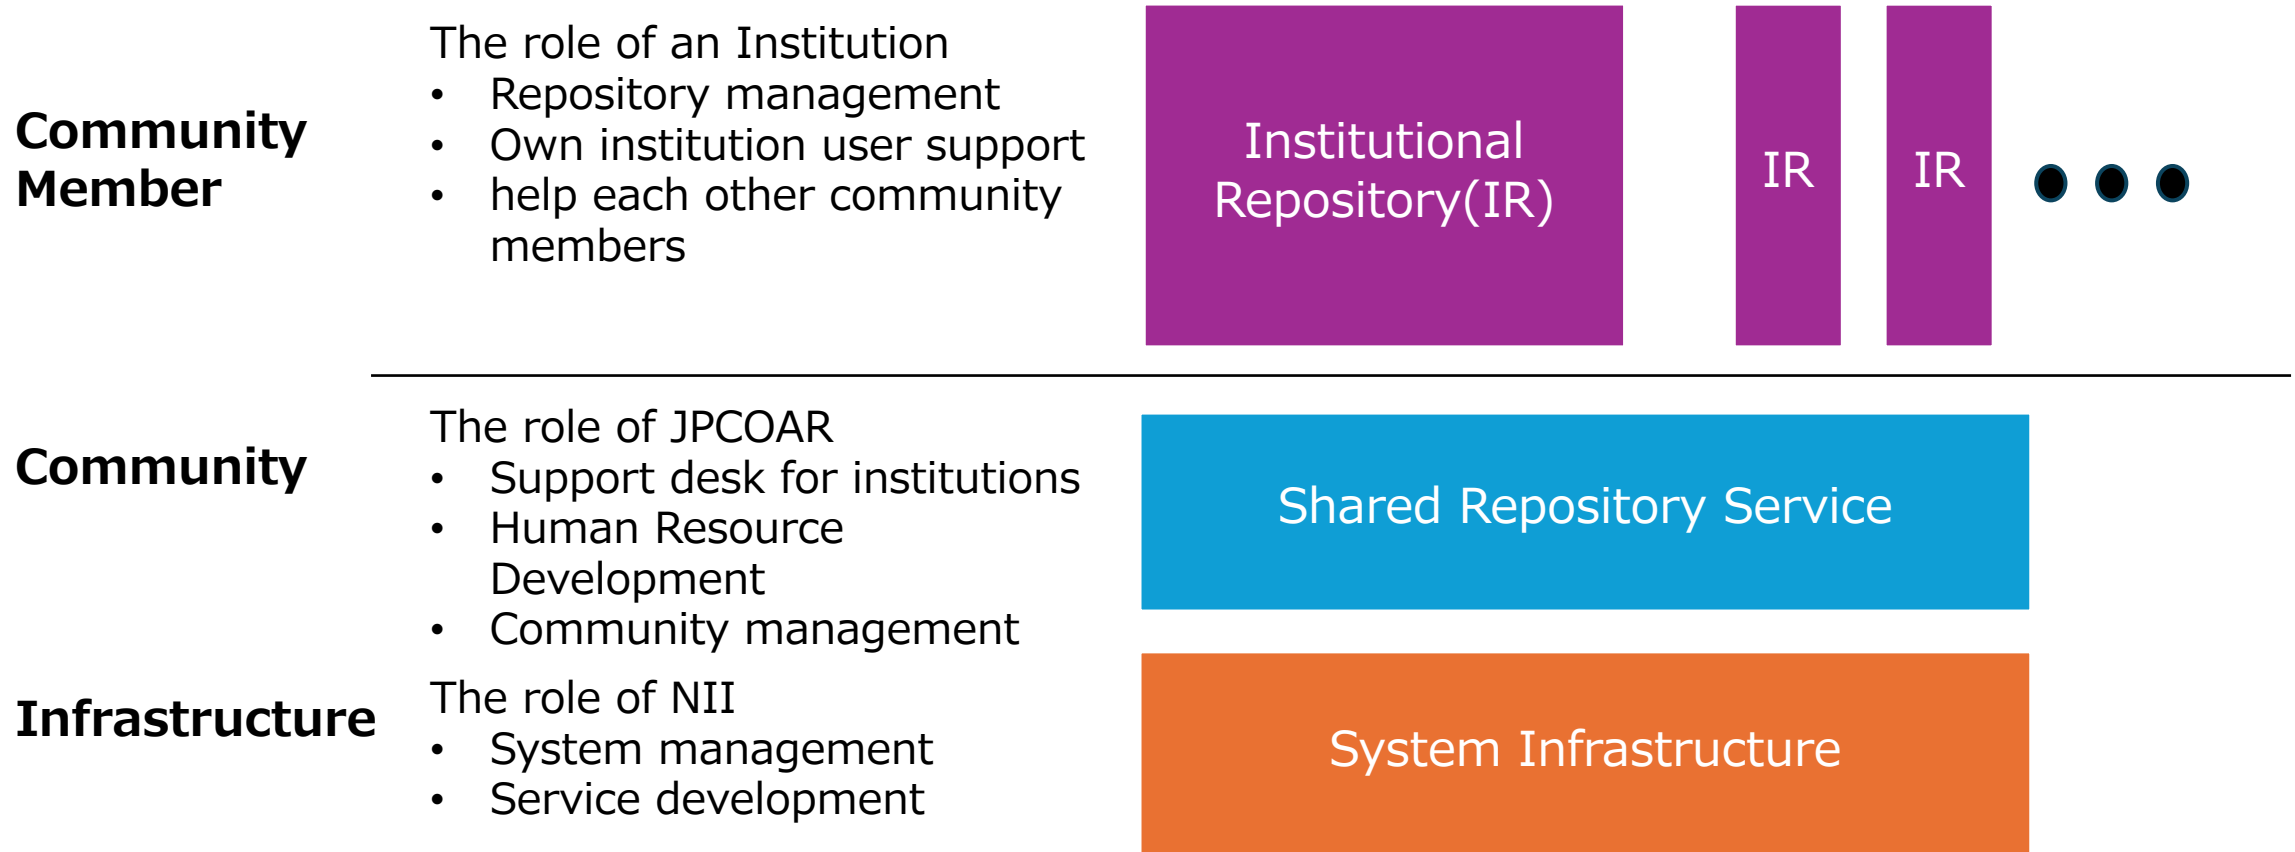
Community Member

The role of an Institution
• Repository management
• Own institution user support
• help each other community members

Institutional Repository(IR)

IR

IR

Community

The role of JPCOAR
• Support desk for institutions
• Human Resource Development
• Community management

Shared Repository Service

Infrastructure

The role of NII
• System management
• Service development

System Infrastructure